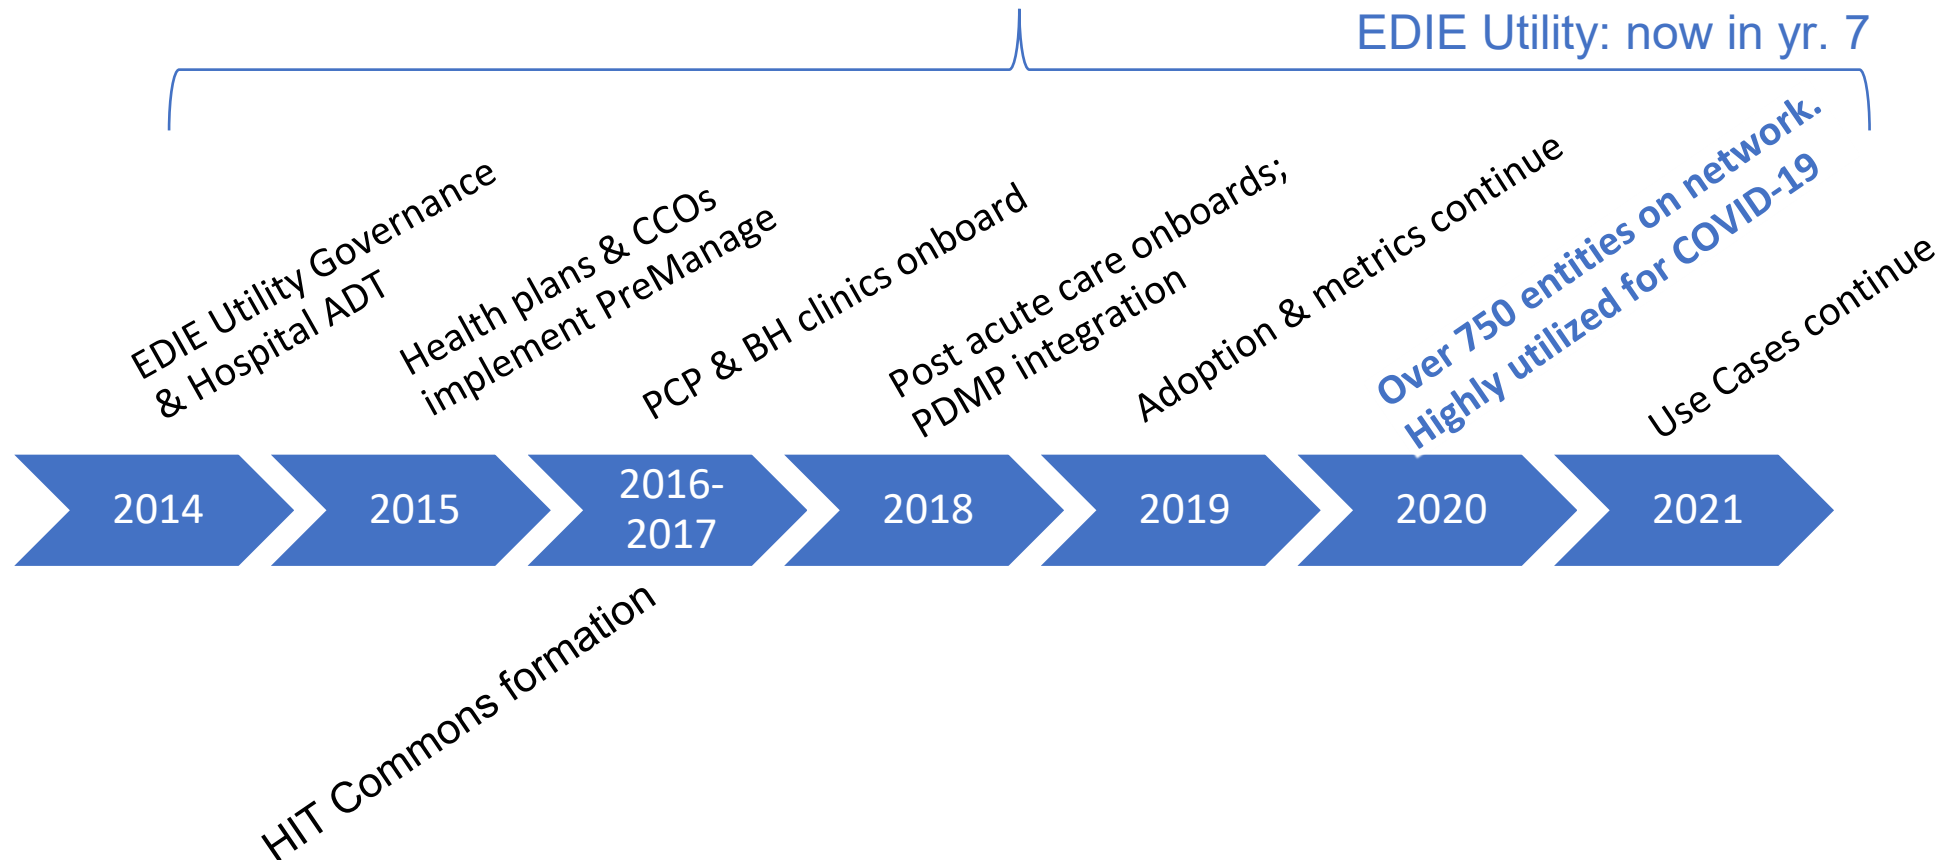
EDIE Utility: now in yr. 7

EDIE Utility Governance & Hospital ADT

Health plans & CCOs implement PreManage

PCP & BH clinics onboard

Post acute care onboards; PDMP integration

Adoption & metrics continue

Over 750 entities on network. Highly utilized for COVID-19

Use Cases continue

2014

2015

2016-2017

2018

2019

2020

2021

HIT Commons formation